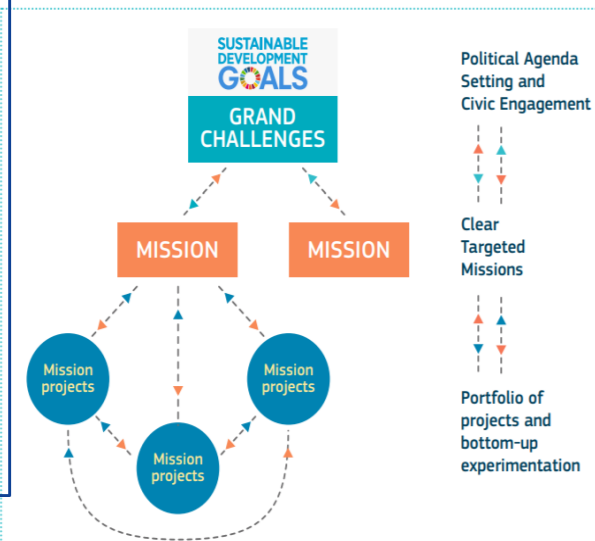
SUSTAINABLE DEVELOPMENT GOALS

GRAND CHALLENGES

MISSION

MISSION

Mission projects

Mission projects

Mission projects

Political Agenda Setting and Civic Engagement

Clear Targeted Missions

Portfolio of projects and bottom-up experimentation